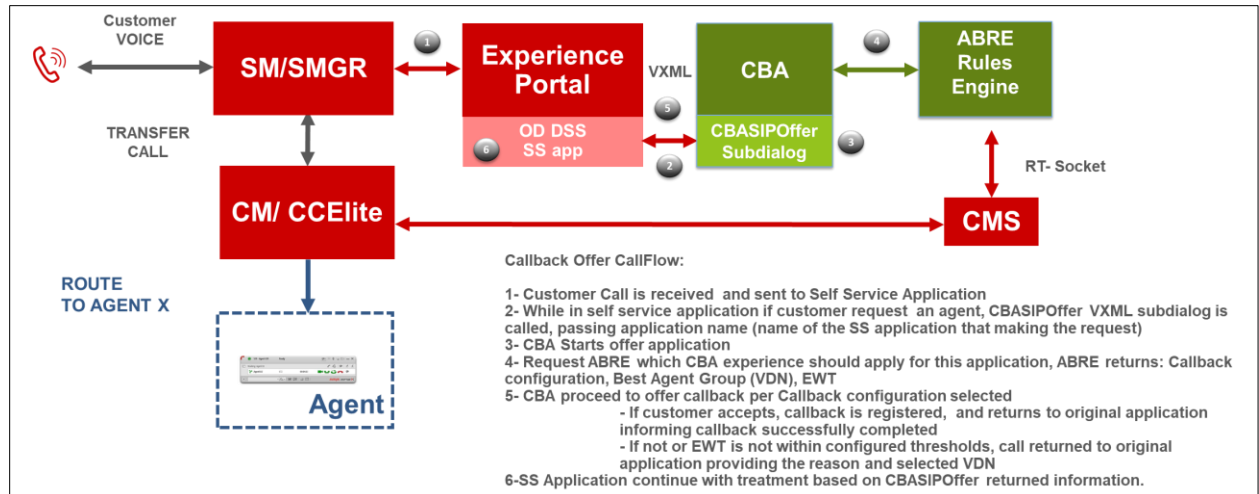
Customer VOICE

SM/SMGR

1

Experience Portal

VXML

CBA

4

ABRE Rules Engine

5

TRANSFER CALL

OD DSS SS app

6

CBASIPOffer Subdialog

3

2

RT- Socket

CM/ CCElite

CMS

ROUTE TO AGENT X

Agent

Callback Offer CallFlow:

1- Customer Call is received and sent to Self Service Application
2- While in self service application if customer request an agent, CBASIPOffer VXML subdialog is called, passing application name (name of the SS application that making the request)
3- CBA Starts offer application
4- Request ABRE which CBA experience should apply for this application, ABRE returns: Callback configuration, Best Agent Group (VDN), EWT
5- CBA proceed to offer callback per Callback configuration selected
- If customer accepts, callback is registered, and returns to original application informing callback successfully completed
- If not or EWT is not within configured thresholds, call returned to original application providing the reason and selected VDN
6-SS Application continue with treatment based on CBASIPOffer returned information.